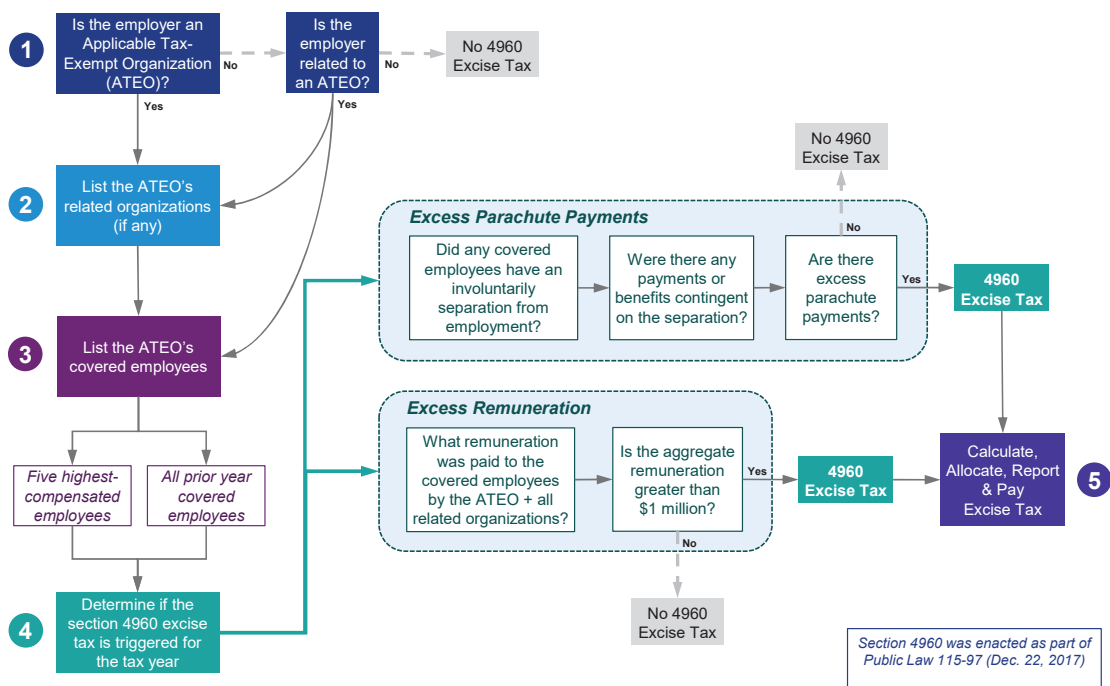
1

Is the employer an Applicable Tax-Exempt Organization (ATEO)?

No

Is the employer related to an ATEO?

No

No 4960 Excise Tax

Yes

Yes

2

List the ATEO's related organizations (if any)

No 4960 Excise Tax

Excess Parachute Payments

No

Did any covered employees have an involuntarily separation from employment?

Were there any payments or benefits contingent on the separation?

Are there excess parachute payments?

Yes

4960 Excise Tax

3

List the ATEO's covered employees

Excess Remuneration

What remuneration was paid to the covered employees by the ATEO + all related organizations?

Is the aggregate remuneration greater than $1 million?

Yes

4960 Excise Tax

Calculate, Allocate, Report & Pay Excise Tax

5

Five highest-compensated employees

All prior year covered employees

No

4

Determine if the section 4960 excise tax is triggered for the tax year

No 4960 Excise Tax

Section 4960 was enacted as part of Public Law 115-97 (Dec. 22, 2017)